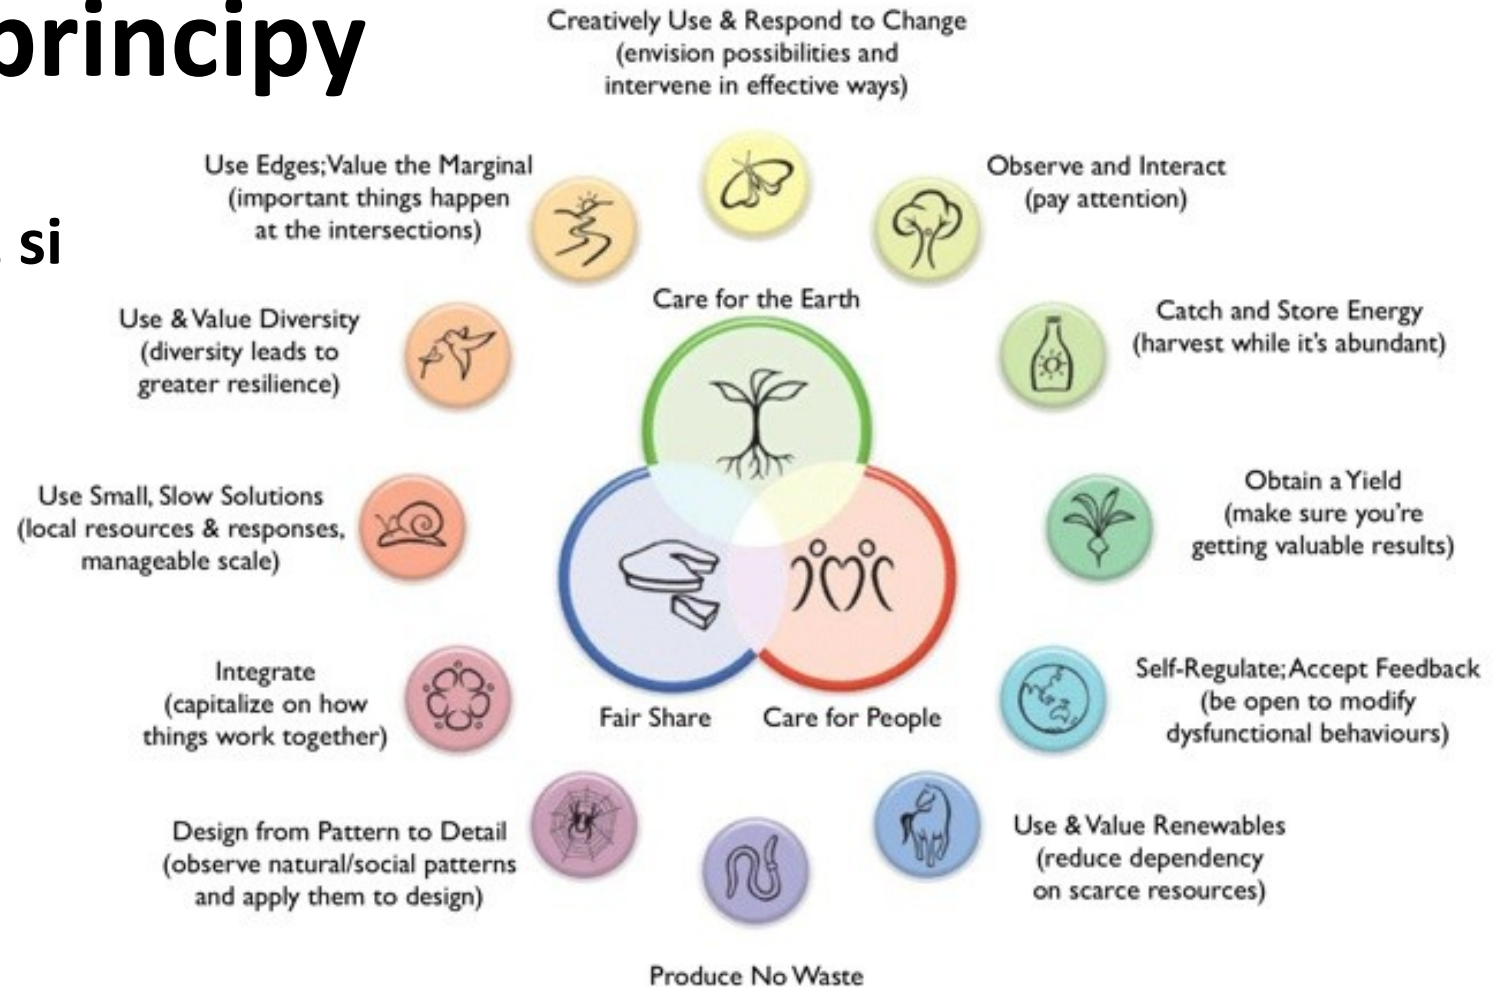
principy

si

Creatively Use & Respond to Change (envision possibilities and intervene in effective ways)

Observe and Interact (pay attention)

Catch and Store Energy (harvest while it's abundant)

Obtain a Yield (make sure you're getting valuable results)

Self-Regulate; Accept Feedback (be open to modify dysfunctional behaviours)

Use & Value Renewables (reduce dependency on scarce resources)

Produce No Waste

Design from Pattern to Detail (observe natural/social patterns and apply them to design)

Integrate (capitalize on how things work together)

Use Small, Slow Solutions (local resources & responses, manageable scale)

Use & Value Diversity (diversity leads to greater resilience)

Use Edges; Value the Marginal (important things happen at the intersections)

Care for the Earth

Fair Share

Care for People